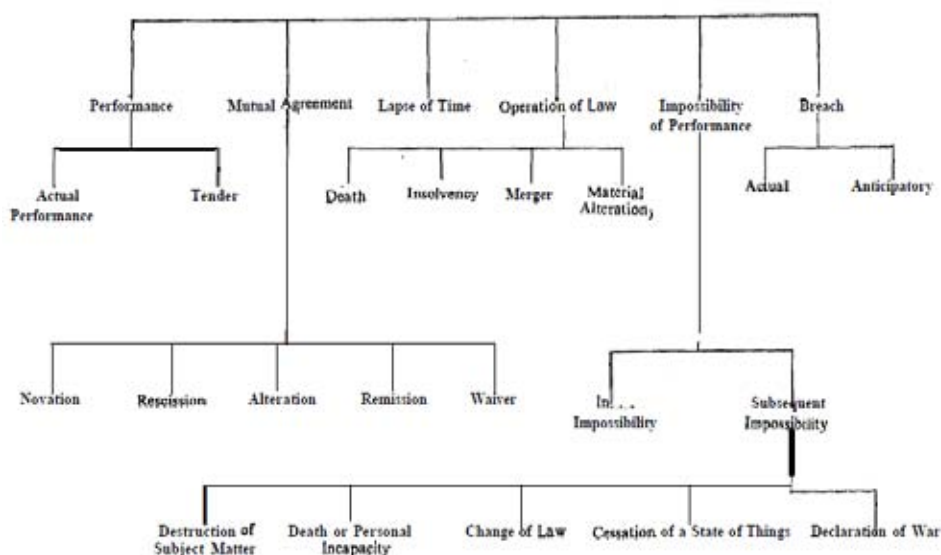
Performance

Actual Performance

Tender

Mutual Agreement

Novation

Rescission

Alteration

Remission

Waiver

Lapse of Time

Operation of Law

Death

Insolvency

Merger

Material Alteration

Impossibility of Performance

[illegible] Impossibility

Subsequent Impossibility

Destruction of Subject Matter

Death or Personal Incapacity

Change of Law

Cessation of a State of Things

Declaration of War

Breach

Actual

Anticipatory